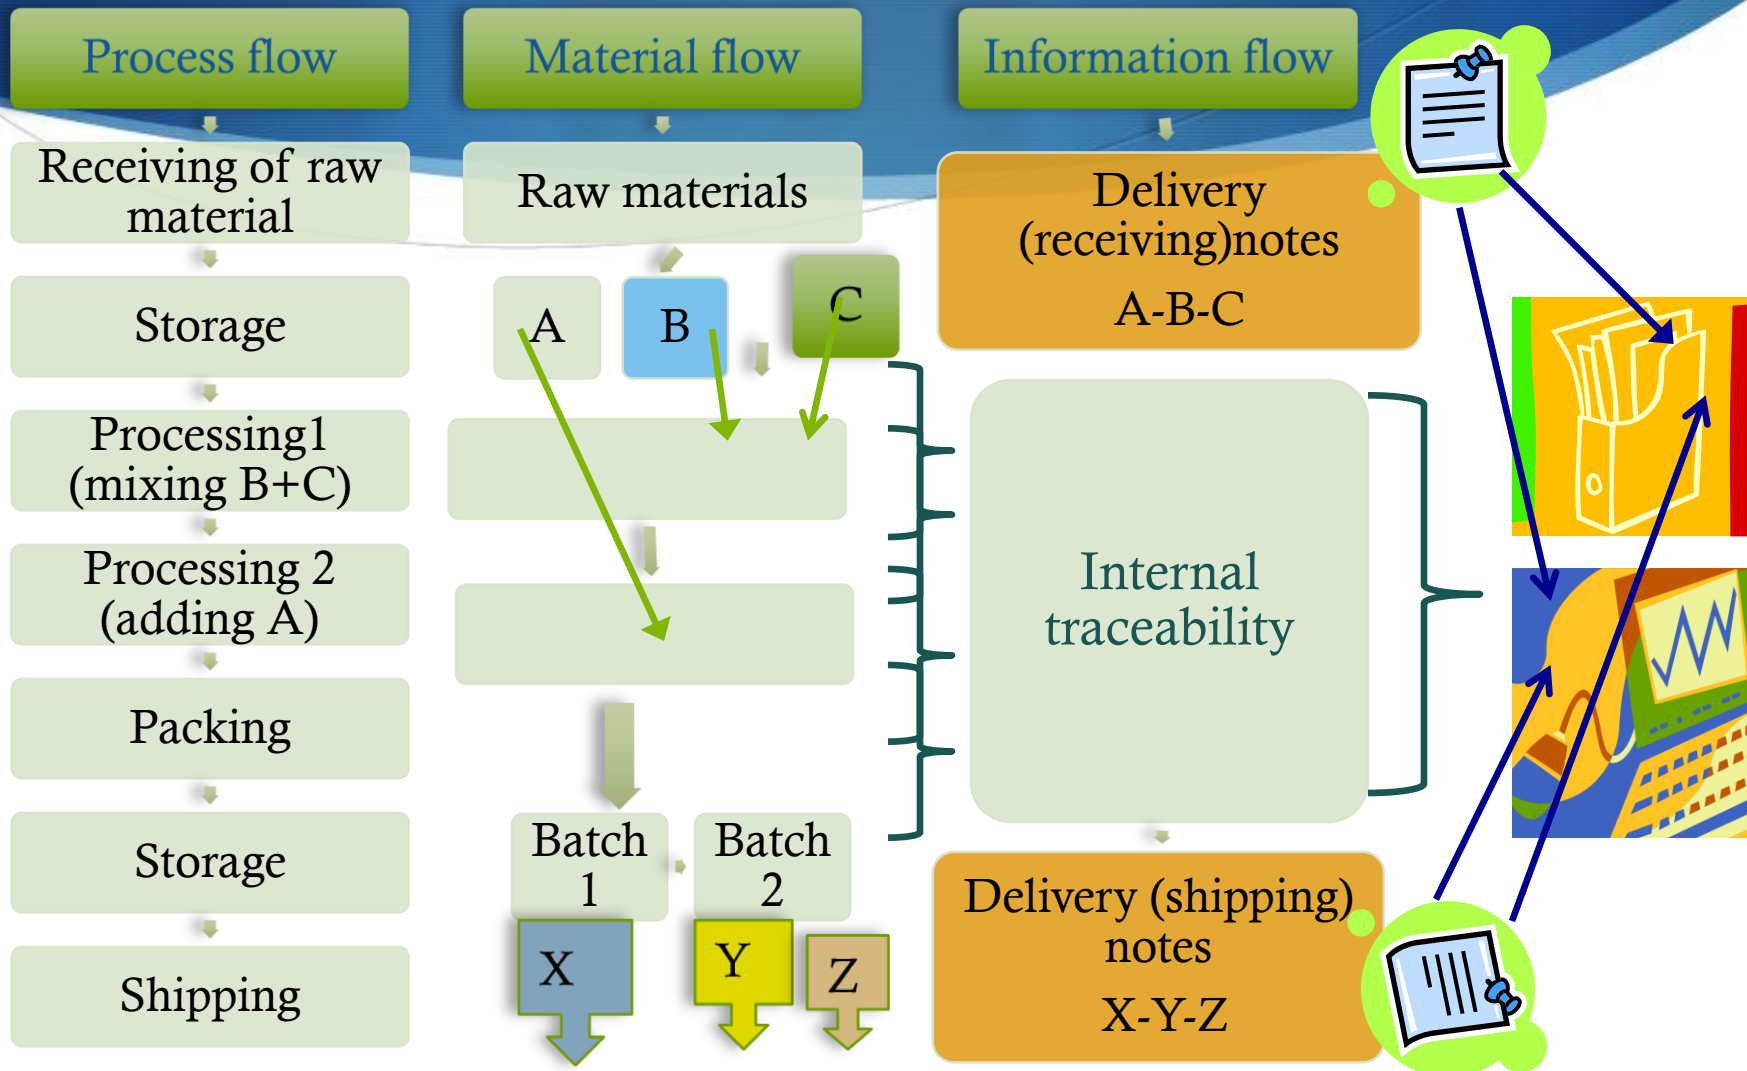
Process flow

Receiving of raw material

Storage

Processing1 (mixing B+C)

Processing 2 (adding A)

Packing

Storage

Shipping

Material flow

Raw materials

A

B

C

Batch 1

Batch 2

X

Y

Z

Information flow

Delivery (receiving)notes

A-B-C

Internal traceability

Delivery (shipping) notes

X-Y-Z